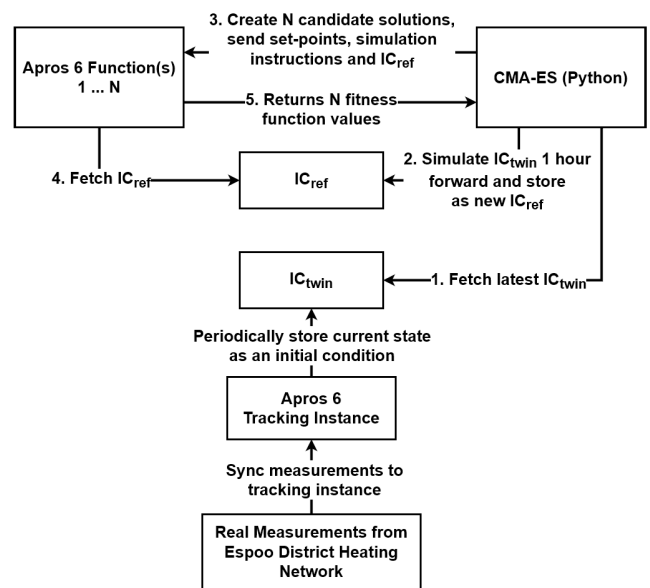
Apros 6 Function(s)
1 ... N

3. Create N candidate solutions, send set-points, simulation instructions and $IC_{ref}$

CMA-ES (Python)

5. Returns N fitness function values

4. Fetch $IC_{ref}$

$IC_{ref}$

2. Simulate $IC_{twin}$ 1 hour forward and store as new $IC_{ref}$

$IC_{twin}$

1. Fetch latest $IC_{twin}$

Periodically store current state as an initial condition

Apros 6
Tracking Instance

Sync measurements to tracking instance

Real Measurements from Espoo District Heating Network